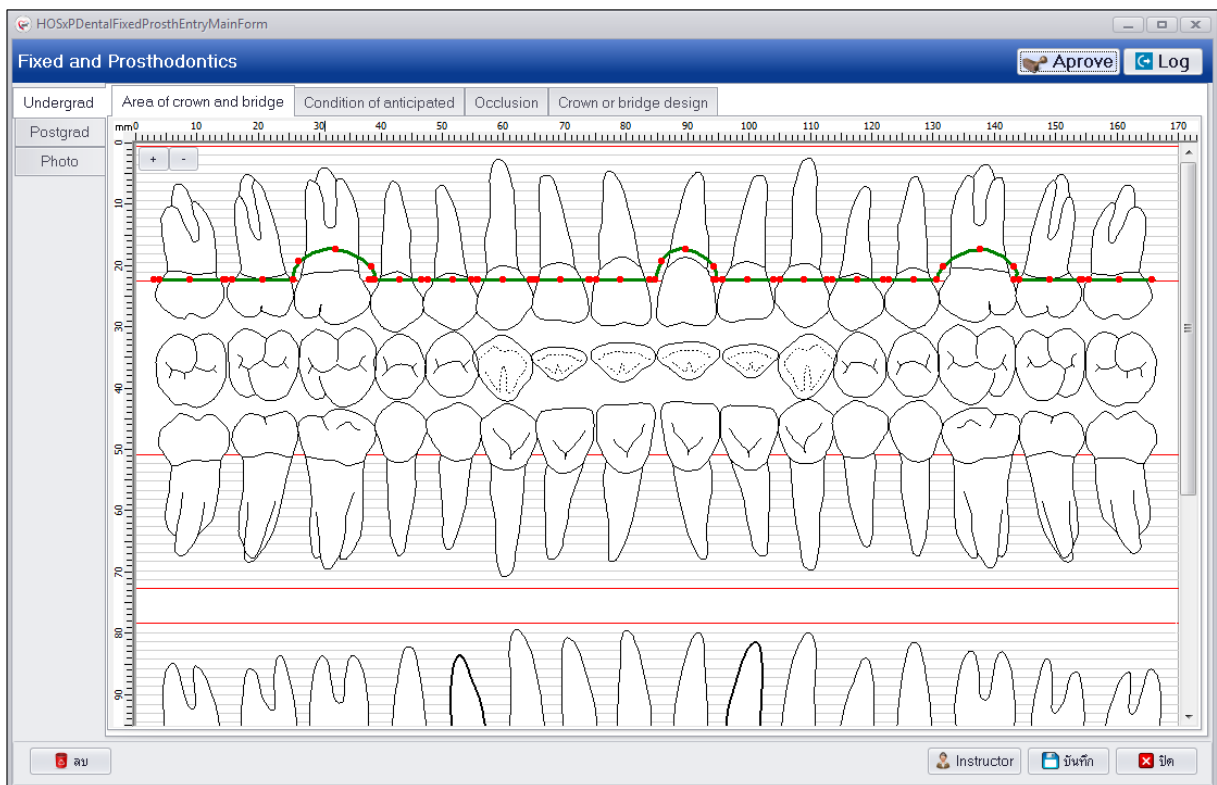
HOSxPDentalFixedProsthEntryMainForm

Fixed and Prosthodontics

Aprove

Log

Undergrad

Postgrad

Photo

Area of crown and bridge

Condition of anticipated

Occlusion

Crown or bridge design

mm 0 10 20 30 40 50 60 70 80 90 100 110 120 130 140 150 160 170

+ -

0 10 20 30 40 50 60 70 80 90

ลบ

Instructor

บันทึก

ปิด